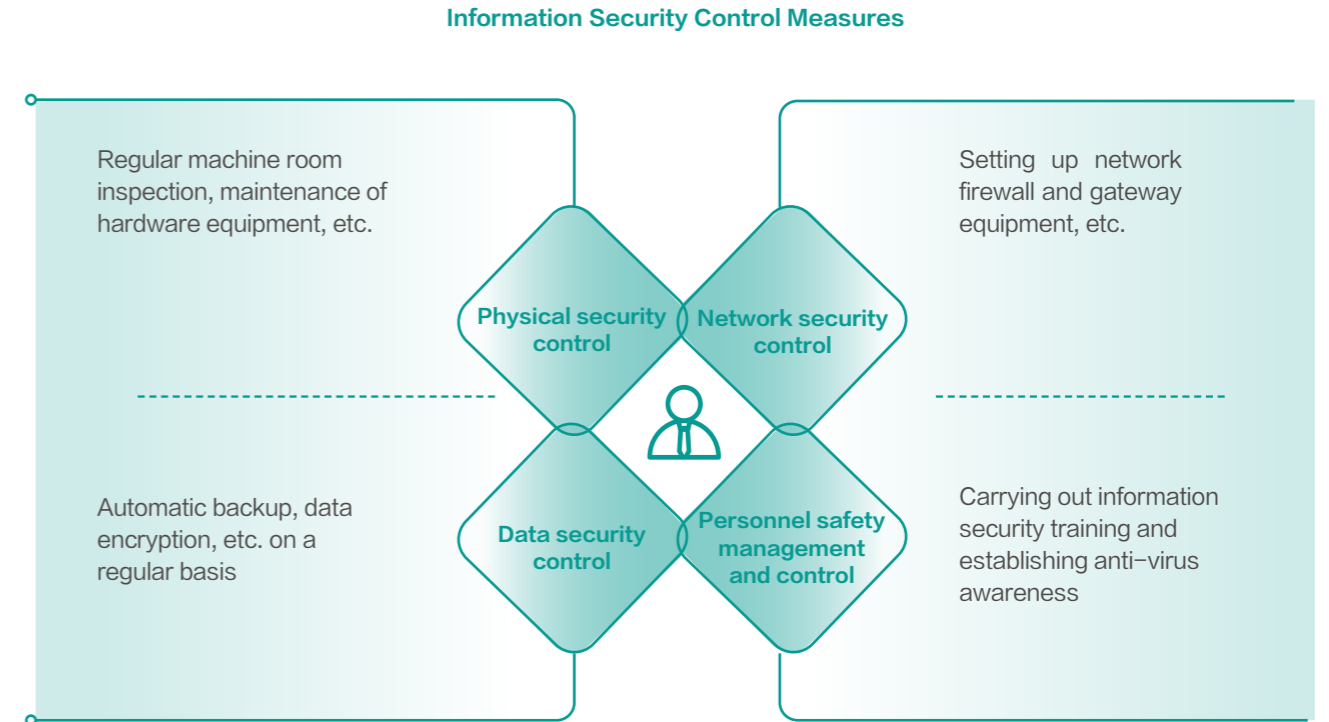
Information Security Control Measures

Regular machine room inspection, maintenance of hardware equipment, etc.

Setting up network firewall and gateway equipment, etc.

Physical security control

Network security control

Data security control

Personnel safety management and control

Automatic backup, data encryption, etc. on a regular basis

Carrying out information security training and establishing anti-virus awareness